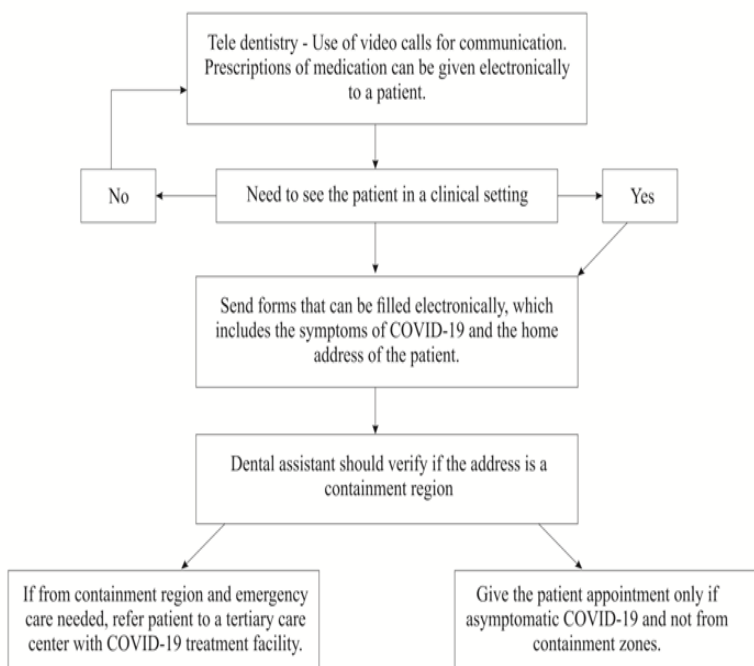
Tele dentistry - Use of video calls for communication. Prescriptions of medication can be given electronically to a patient.

No

Need to see the patient in a clinical setting

Yes

Send forms that can be filled electronically, which includes the symptoms of COVID-19 and the home address of the patient.

Dental assistant should verify if the address is a containment region

If from containment region and emergency care needed, refer patient to a tertiary care center with COVID-19 treatment facility.

Give the patient appointment only if asymptomatic COVID-19 and not from containment zones.